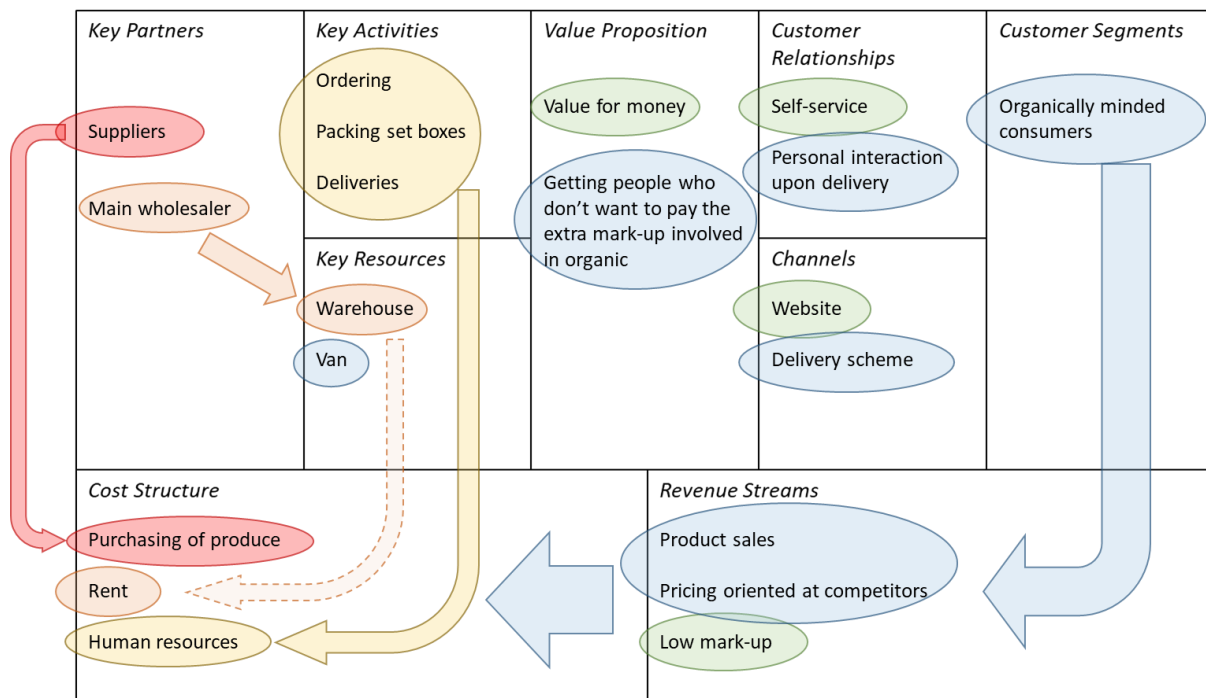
Key Partners

Suppliers

Main wholesaler

Key Activities

Ordering

Packing set boxes

Deliveries

Key Resources

Warehouse

Van

Value Proposition

Value for money

Getting people who don't want to pay the extra mark-up involved in organic

Customer Relationships

Self-service

Personal interaction upon delivery

Channels

Website

Delivery scheme

Customer Segments

Organically minded consumers

Cost Structure

Purchasing of produce

Rent

Human resources

Revenue Streams

Product sales

Pricing oriented at competitors

Low mark-up